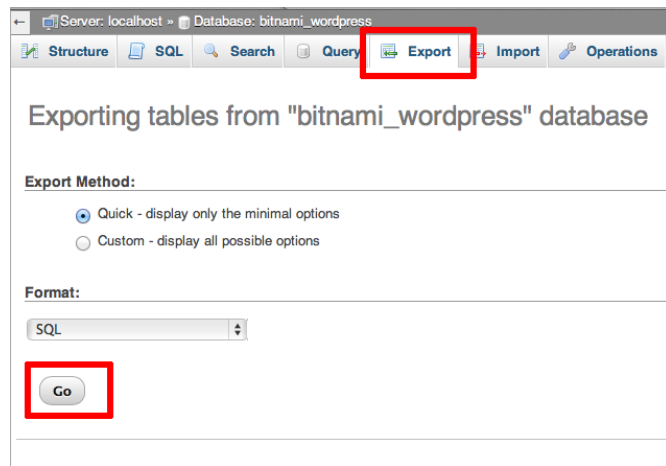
Server: localhost » Database: bitnami_wordpress

Structure | SQL | Search | Query | Export | Import | Operations

Exporting tables from "bitnami_wordpress" database

Export Method:

Quick - display only the minimal options

Custom - display all possible options

Format:

SQL

Go